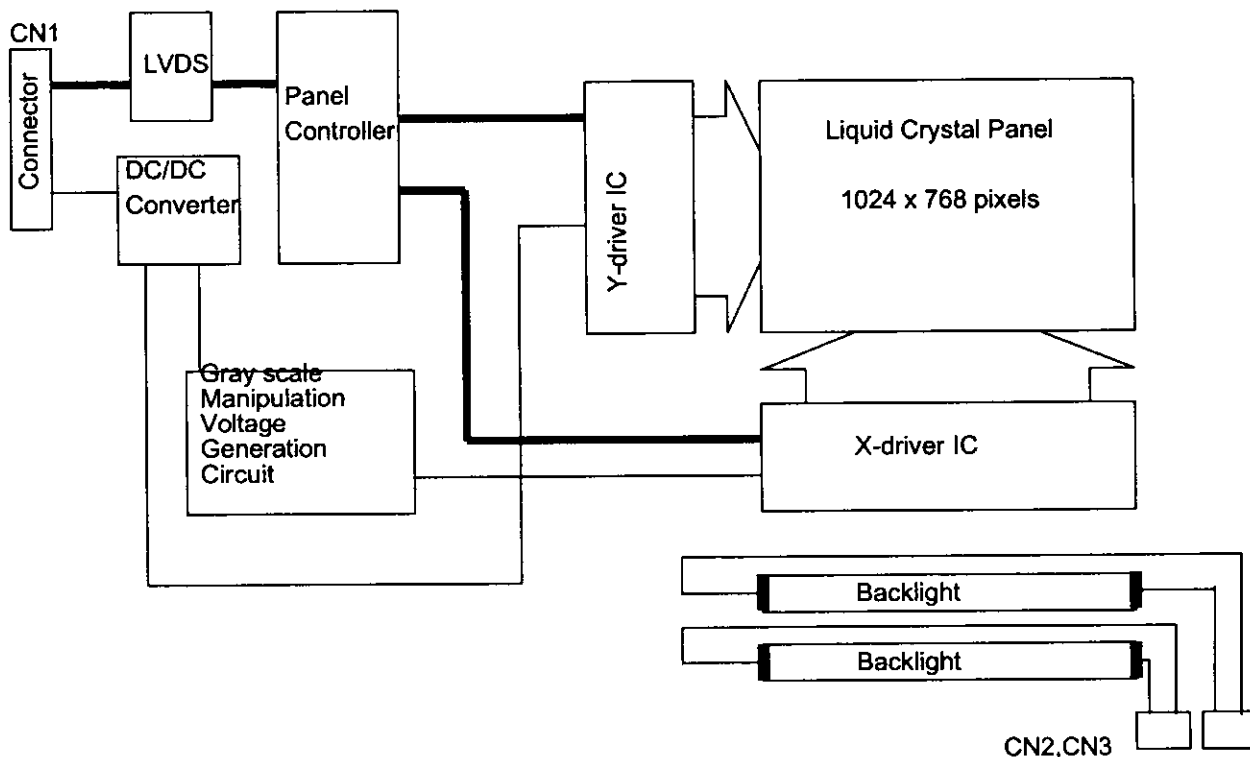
CN1

Connector

LVDS

DC/DC Converter

Panel Controller

Y-driver IC

Liquid Crystal Panel

1024 x 768 pixels

Gray scale Manipulation Voltage Generation Circuit

X-driver IC

Backlight

Backlight

CN2,CN3